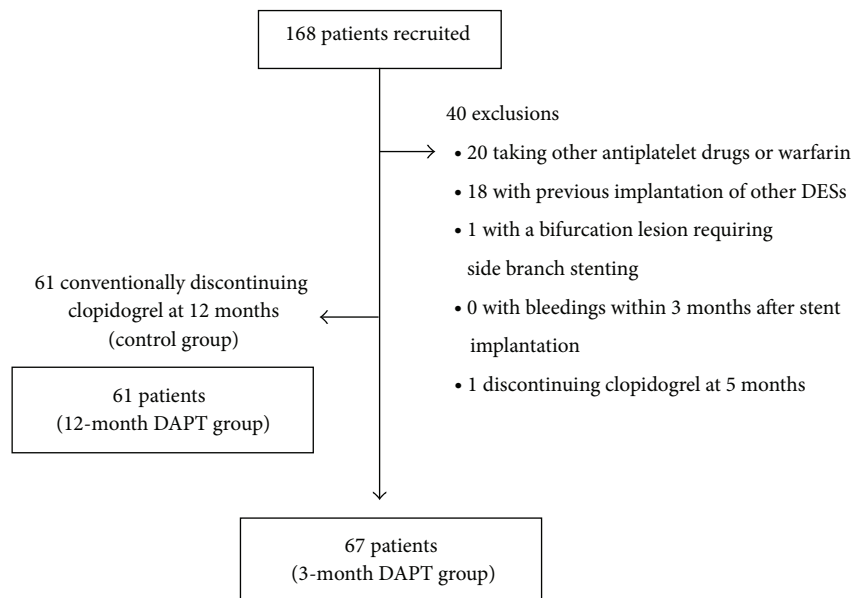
168 patients recruited

40 exclusions

• 20 taking other antiplatelet drugs or warfarin

• 18 with previous implantation of other DESs

• 1 with a bifurcation lesion requiring side branch stenting

• 0 with bleedings within 3 months after stent implantation

• 1 discontinuing clopidogrel at 5 months

61 conventionally discontinuing clopidogrel at 12 months (control group)

61 patients (12-month DAPT group)

67 patients (3-month DAPT group)